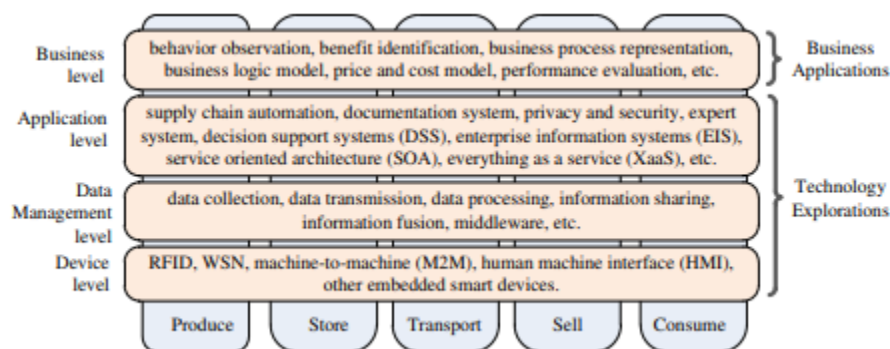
Business level

behavior observation, benefit identification, business process representation, business logic model, price and cost model, performance evaluation, etc.

Business Applications

Application level

supply chain automation, documentation system, privacy and security, expert system, decision support systems (DSS), enterprise information systems (EIS), service oriented architecture (SOA), everything as a service (XaaS), etc.

Data Management level

data collection, data transmission, data processing, information sharing, information fusion, middleware, etc.

Technology Explorations

Device level

RFID, WSN, machine-to-machine (M2M), human machine interface (HMI), other embedded smart devices.

Produce

Store

Transport

Sell

Consume